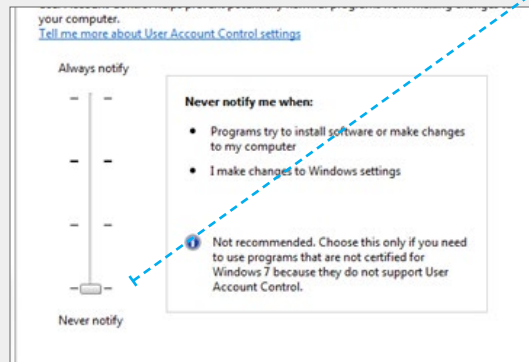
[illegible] your computer.
Tell me more about User Account Control settings

Always notify

Never notify me when:

- Programs try to install software or make changes to my computer
- I make changes to Windows settings

Not recommended. Choose this only if you need to use programs that are not certified for Windows 7 because they do not support User Account Control.

Never notify